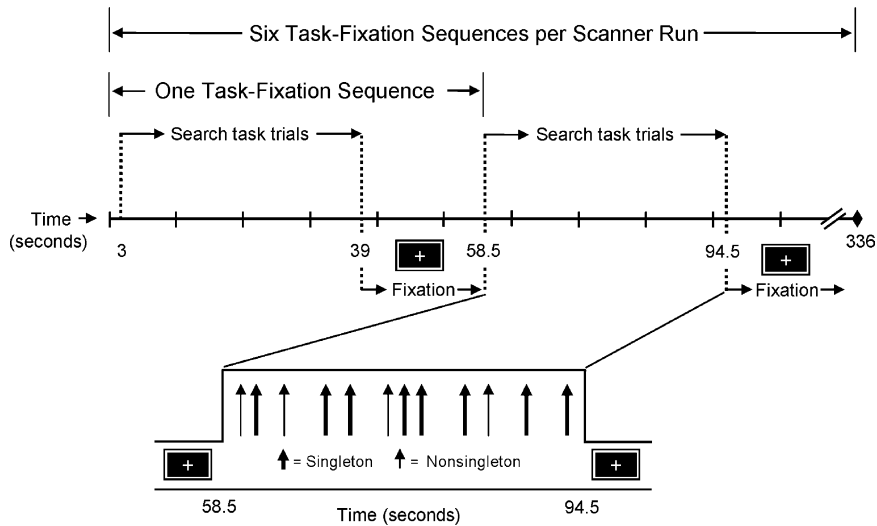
Six Task-Fixation Sequences per Scanner Run

One Task-Fixation Sequence

Search task trials

Search task trials

Time (seconds)

3

39

+

58.5

94.5

+

336

Fixation

Fixation

+

= Singleton

= Nonsingleton

+

58.5

94.5

Time (seconds)